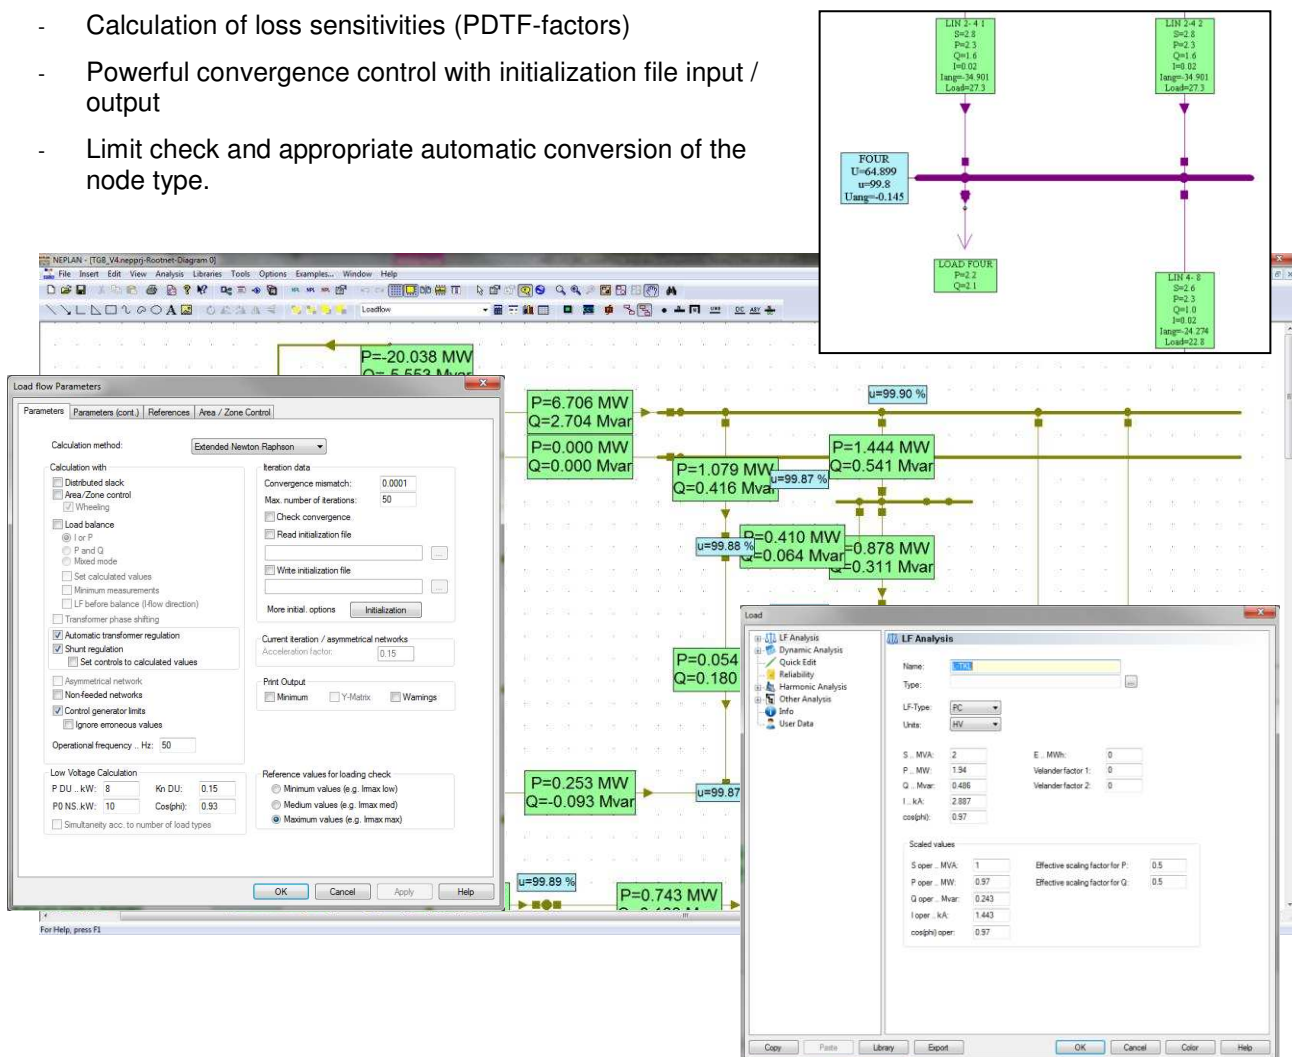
- Calculation of loss sensitivities (PDTF-factors)

- Powerful convergence control with initialization file input / output

- Limit check and appropriate automatic conversion of the node type.

LIN 2-4 1
S=2.8
P=2.3
Q=1.6
I=0.02
Iang=-34.901
Load=27.3

LIN 2-4 2
S=2.8
P=2.3
Q=1.6
I=0.02
Iang=-34.901
Load=27.3

FOUR
U=64.899
u=99.8
Uang=-0.145

LOAD FOUR
P=2.2
Q=2.1

LIN 4-8
S=2.6
P=2.3
Q=1.0
I=0.02
Iang=-24.274
Load=22.8

NEPLAN - [TG8_V4.nepprj-Rootnet-Diagram 0]
File Insert Edit View Analysis Libraries Tools Options Examples... Window Help
Loadflow

P=-20.038 MW
Q=-5.553 Mvar
P=6.706 MW
Q=2.704 Mvar
P=0.000 MW
Q=0.000 Mvar
P=1.079 MW
Q=0.416 Mvar
u=99.87 %
P=1.444 MW
Q=0.541 Mvar
u=99.90 %
u=99.88 %
P=0.410 MW
Q=0.064 Mvar
P=0.878 MW
Q=0.311 Mvar
P=0.054
Q=0.180
P=0.253 MW
Q=-0.093 Mvar
u=99.87
u=99.89 %
P=0.743 MW

Load flow Parameters
Parameters | Parameters (cont.) | References | Area / Zone Control
Calculation method: Extended Newton Raphson
Calculation with
Distributed slack
Area/Zone control
Wheeling
Load balance
I or P
P and Q
Mixed mode
Set calculated values
Minimum measurements
LF before balance (I-flow direction)
Transformer phase shifting
Automatic transformer regulation
Shunt regulation
Set controls to calculated values
Asymmetrical network
Non-feeded networks
Control generator limits
Ignore erroneous values
Operational frequency .. Hz: 50
Iteration data
Convergence mismatch: 0.0001
Max. number of iterations: 50
Check convergence
Read initialization file
Write initialization file
More initial. options Initialization
Current iteration / asymmetrical networks
Acceleration factor: 0.15
Print Output
Minimum Y-Matrix Warnings
Low Voltage Calculation
P DU .. kW: 8 Kn DU: 0.15
P0 NS..kW: 10 Cos(phi): 0.93
Simultaneity acc. to number of load types
Reference values for loading check
Minimum values (e.g. Imax low)
Medium values (e.g. Imax med)
Maximum values (e.g. Imax max)
OK Cancel Apply Help
For Help, press F1

Load
LF Analysis
Dynamic Analysis
Quick Edit
Reliability
Harmonic Analysis
Other Analysis
Info
User Data
LF Analysis
Name: L-TKL
Type:
LF-Type: PC
Units: HV
S .. MVA: 2
P .. MW: 1.94
Q .. Mvar: 0.486
I .. kA: 2.887
cos(phi): 0.97
E .. MWh: 0
Velander factor 1: 0
Velander factor 2: 0
Scaled values
S oper .. MVA: 1
P oper .. MW: 0.97
Q oper .. Mvar: 0.243
I oper .. kA: 1.443
cos(phi) oper: 0.97
Effective scaling factor for P: 0.5
Effective scaling factor for Q: 0.5
Copy Paste Library Export OK Cancel Color Help